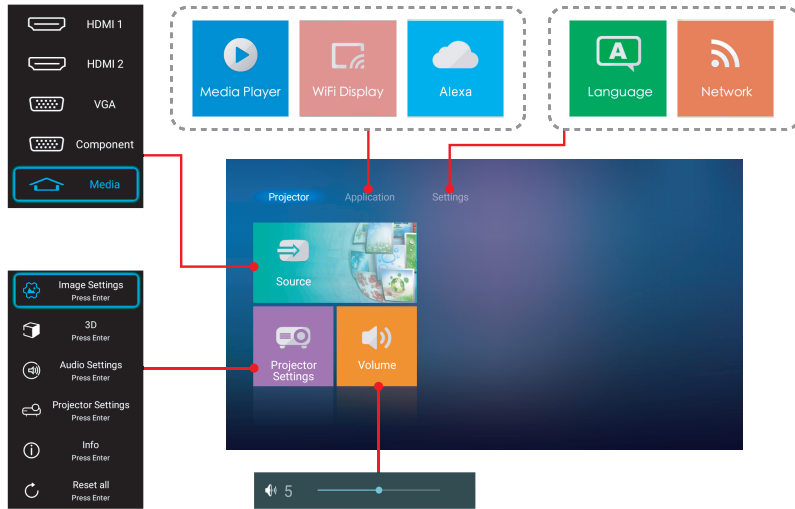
HDMI 1
HDMI 2
VGA
Component
Media

Media Player
WiFi Display
Alexa

Language
Network

Projector
Application
Settings

Source
Projector Settings
Volume

Image Settings
Press Enter
3D
Press Enter
Audio Settings
Press Enter
Projector Settings
Press Enter
Info
Press Enter
Reset all
Press Enter

5